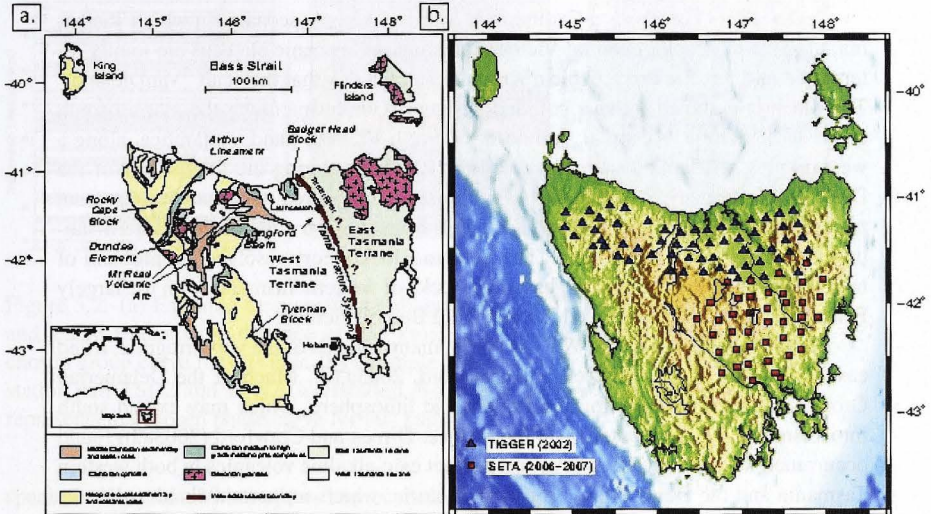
a.

144° 145° 146° 147° 148°

-40°
-41°
-42°
-43°

King Island

Bass Strait
100 km

Flinders Island

Arthur Lineament

Badger Head Block

Rocky Cape Block

Launceston

Tamar Fracture System

Dundas Element

Longford Basin

East Tasmania Terrane

Mt Read Volcanic Arc

West Tasmania Terrane

Tyennan Block

?

?

Hobart

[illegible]

b.

144° 145° 146° 147° 148°

-40°
-41°
-42°
-43°

TIGGER (2002)
SETA (2006-2007)